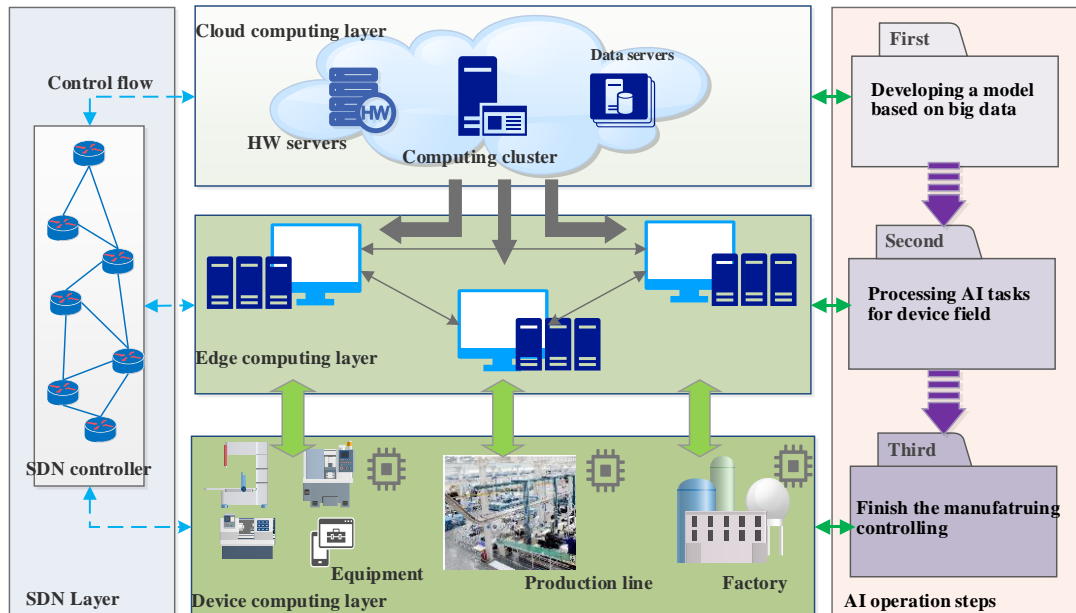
Cloud computing layer

Control flow

Data servers

HW

HW servers

Computing cluster

First

Developing a model based on big data

Second

Processing AI tasks for device field

Edge computing layer

Third

Finish the manufatruing controlling

SDN controller

Equipment

Production line

Factory

SDN Layer

Device computing layer

AI operation steps